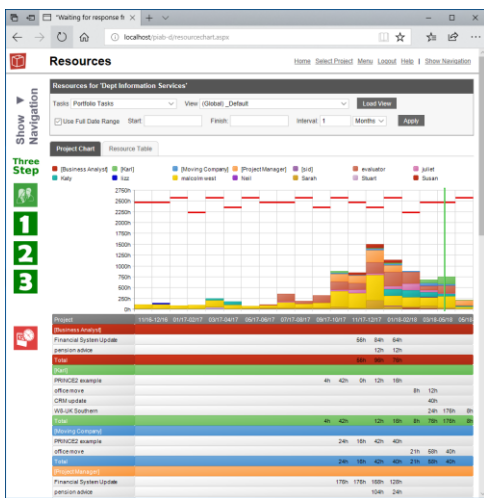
"Waiting for response fr ×  +  ∨

localhost/plab-d/resourcechart.aspx

Resources

Home  Select Project  Menu  Logout  Help  |  Show Navigation

Show Navigation

Three Step

1

2

3

Resources for 'Dept Information Services'

Tasks Portfolio Tasks  View (Global) _Default  Load View

Use Full Date Range  Start  Finish  Interval 1  Months  Apply

Project Chart  Resource Table

[Business Analyst]  [Karl]  [Moving Company]  [Project Manager]  [sid]  evaluator  juliet  Katy  lsd  malcolm west  Neil  Sarah  Stuart  Susan

2750h
2500h
2250h
2000h
1750h
1500h
1250h
1000h
750h
500h
250h
0h

| Project | 11/16-12/16 | 01/17-02/17 | 03/17-04/17 | 05/17-06/17 | 07/17-08/17 | 09/17-10/17 | 11/17-12/17 | 01/18-02/18 | 03/18-04/18 | 05/18-06/18 |
|---|---|---|---|---|---|---|---|---|---|---|
| [Business Analyst] | | | | | | | | | | |
| Financial System Update | | | | | | | 56h | 84h | 64h | |
| pension advice | | | | | | | | 12h | 12h | |
| Total | | | | | | | 56h | 96h | 76h | |
| [Karl] | | | | | | | | | | |
| PRINCE2 example | | | | | | 4h | 42h | 0h | 12h | 16h |
| office move | | | | | | | | | 8h | 12h |
| CRM update | | | | | | | | | | 40h |
| W8-UK Southern | | | | | | | | | 24h | 176h | 8h |
| Total | | | | | | 4h | 42h | 12h | 18h | 8h | 76h | 176h | 8h |
| [Moving Company] | | | | | | | | | | |
| PRINCE2 example | | | | | | 24h | 18h | 42h | 40h | |
| office move | | | | | | | | 21h | 58h | 40h |
| Total | | | | | | 24h | 18h | 63h | 21h | 98h | 40h |
| [Project Manager] | | | | | | | | | | |
| Financial System Update | | | | | | | 176h | 176h | 168h | 128h |
| pension advice | | | | | | | | | 104h | 24h |